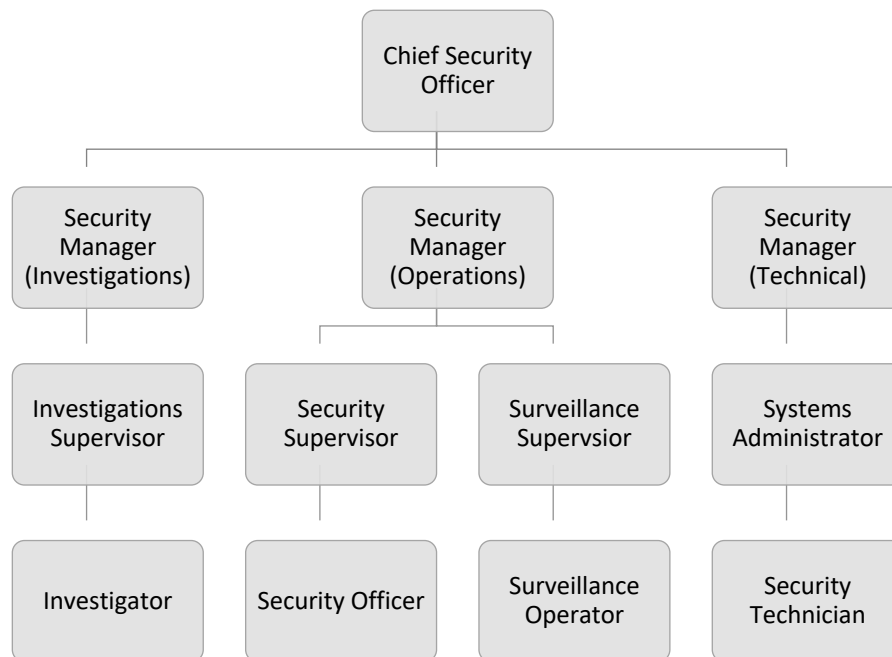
Chief Security Officer

Security Manager (Investigations)

Security Manager (Operations)

Security Manager (Technical)

Investigations Supervisor

Security Supervisor

Surveillance Supervsior

Systems Administrator

Investigator

Security Officer

Surveillance Operator

Security Technician